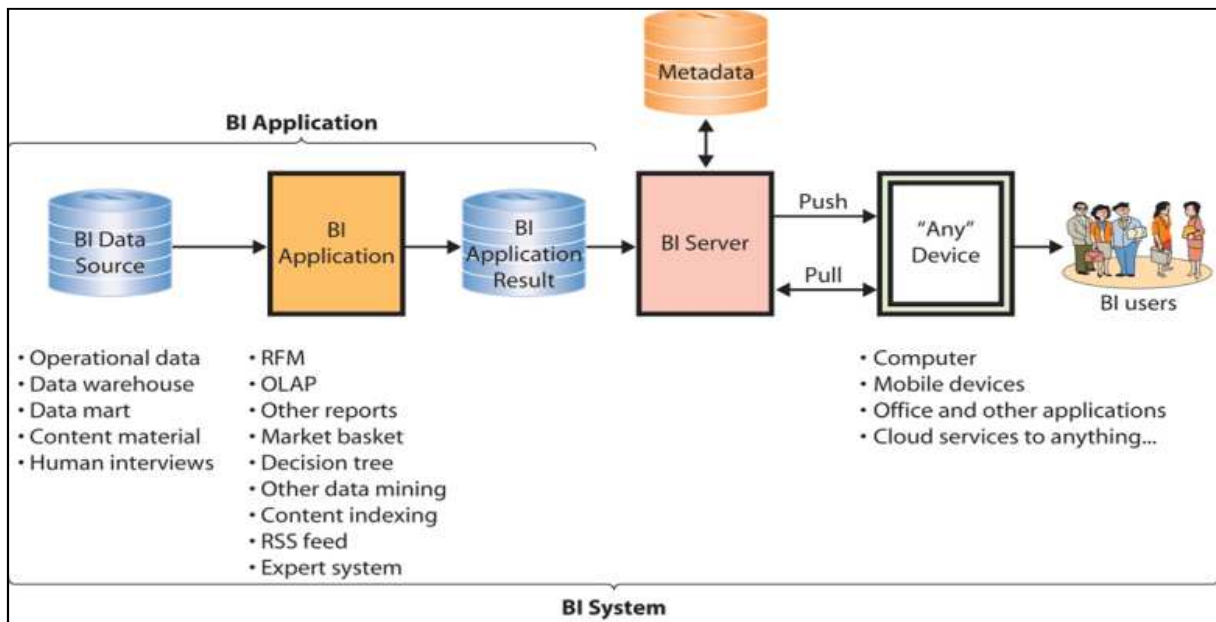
Metadata

BI Application

BI Data Source

BI Application

BI Application Result

BI Server

Push

Pull

"Any" Device

BI users

• Operational data
• Data warehouse
• Data mart
• Content material
• Human interviews

• RFM
• OLAP
• Other reports
• Market basket
• Decision tree
• Other data mining
• Content indexing
• RSS feed
• Expert system

• Computer
• Mobile devices
• Office and other applications
• Cloud services to anything...

BI System